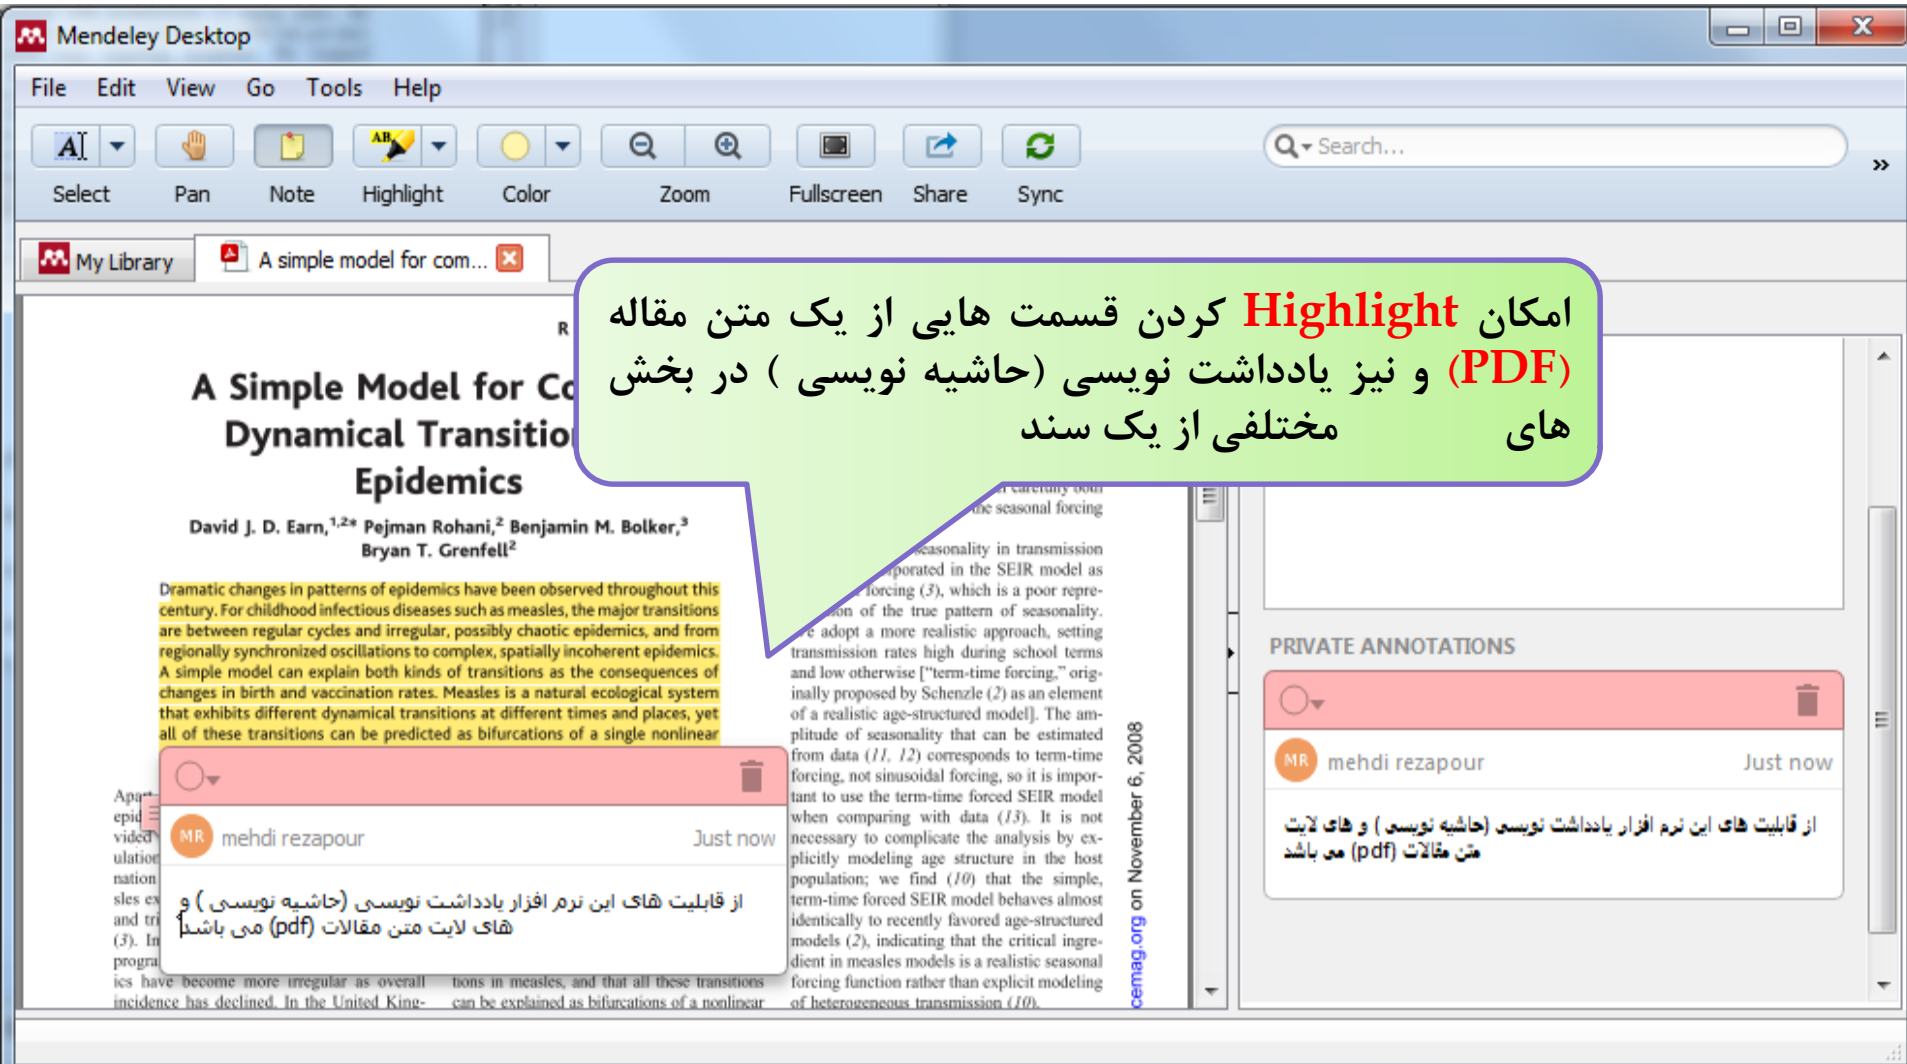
Mendeley Desktop

File Edit View Go Tools Help

Select Pan Note Highlight Color Zoom Fullscreen Share Sync

Search...

My Library

A simple model for com...

امکان Highlight کردن قسمت هایی از یک متن مقاله (PDF) و نیز یادداشت نویسی (حاشیه نویسی ) در بخش های مختلفی از یک سند

R

A Simple Model for Co
Dynamical Transitio
Epidemics

David J. D. Earn,$^{1,2*}$ Pejman Rohani,$^{2}$ Benjamin M. Bolker,$^{3}$ Bryan T. Grenfell$^{2}$

Dramatic changes in patterns of epidemics have been observed throughout this century. For childhood infectious diseases such as measles, the major transitions are between regular cycles and irregular, possibly chaotic epidemics, and from regionally synchronized oscillations to complex, spatially incoherent epidemics. A simple model can explain both kinds of transitions as the consequences of changes in birth and vaccination rates. Measles is a natural ecological system that exhibits different dynamical transitions at different times and places, yet all of these transitions can be predicted as bifurcations of a single nonlinear

mehdi rezapour Just now

از قابلیت های این نرم افزار یادداشت نویسی (حاشیه نویسی ) و های لایت متن مقالات (pdf) می باشد

ics have become more irregular as overall incidence has declined. In the United King-

tions in measles, and that all these transitions can be explained as bifurcations of a nonlinear

the seasonal forcing

seasonality in transmission incorporated in the SEIR model as forcing (3), which is a poor representation of the true pattern of seasonality. We adopt a more realistic approach, setting transmission rates high during school terms and low otherwise ["term-time forcing," originally proposed by Schenzle (2) as an element of a realistic age-structured model]. The amplitude of seasonality that can be estimated from data (11, 12) corresponds to term-time forcing, not sinusoidal forcing, so it is important to use the term-time forced SEIR model when comparing with data (13). It is not necessary to complicate the analysis by explicitly modeling age structure in the host population; we find (10) that the simple, term-time forced SEIR model behaves almost identically to recently favored age-structured models (2), indicating that the critical ingredient in measles models is a realistic seasonal forcing function rather than explicit modeling of heterogeneous transmission (10).

cemag.org on November 6, 2008

PRIVATE ANNOTATIONS

mehdi rezapour Just now

از قابلیت های این نرم افزار یادداشت نویسی (حاشیه نویسی ) و های لایت متن مقالات (pdf) می باشد